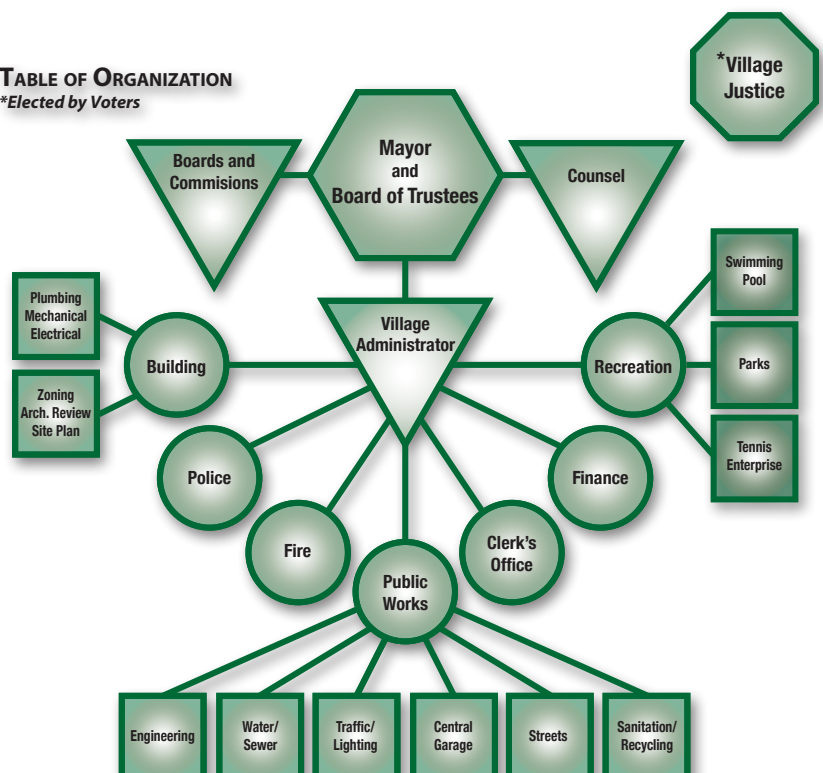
TABLE OF ORGANIZATION
*Elected by Voters

*Village Justice

Boards and Commisions

Mayor and Board of Trustees

Counsel

Plumbing Mechanical Electrical

Zoning Arch. Review Site Plan

Building

Village Administrator

Recreation

Swimming Pool

Parks

Tennis Enterprise

Police

Finance

Fire

Clerk's Office

Public Works

Engineering

Water/ Sewer

Traffic/ Lighting

Central Garage

Streets

Sanitation/ Recycling